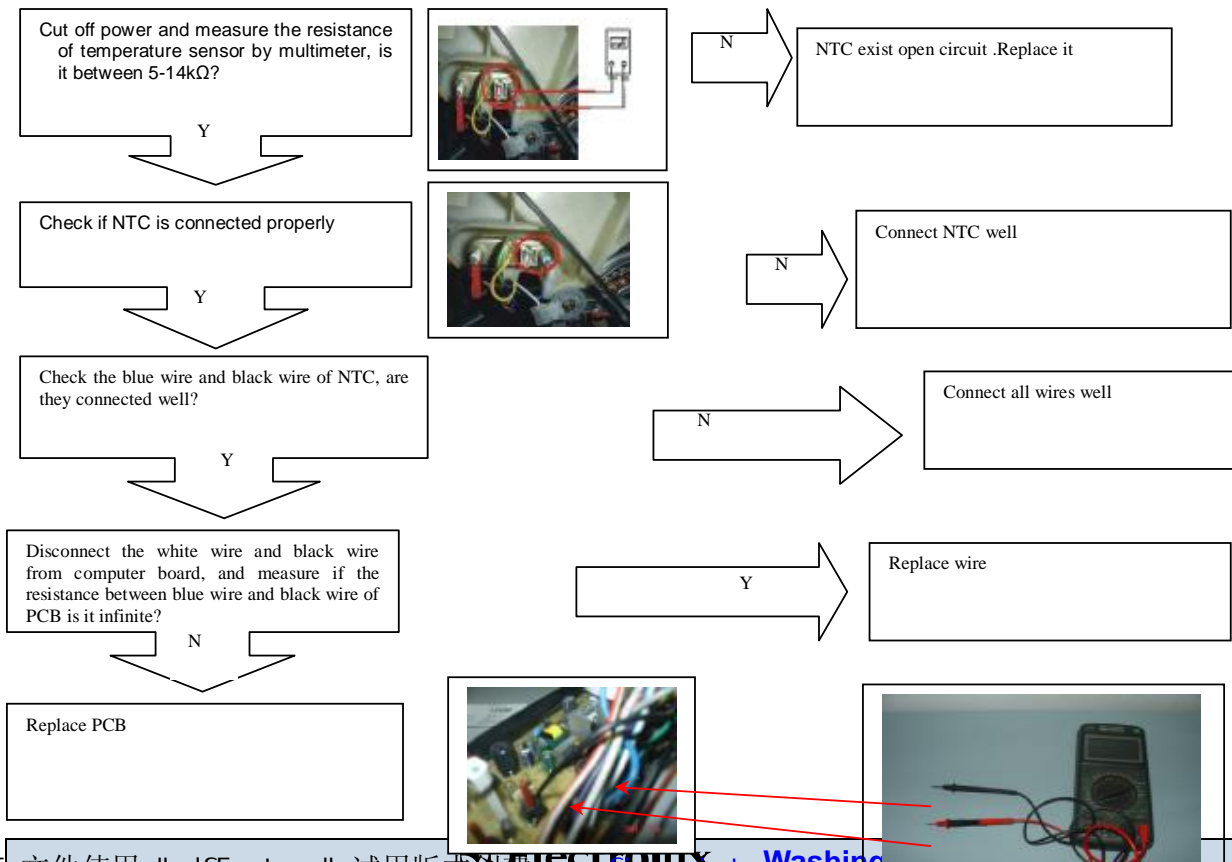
Cut off power and measure the resistance of temperature sensor by multimeter, is it between 5-14kΩ?

Y

N

NTC exist open circuit .Replace it

Check if NTC is connected properly

Y

N

Connect NTC well

Check the blue wire and black wire of NTC, are they connected well?

Y

N

Connect all wires well

Disconnect the white wire and black wire from computer board, and measure if the resistance between blue wire and black wire of PCB is it infinite?

N

Y

Replace wire

Replace PCB

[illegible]文件使用 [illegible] 试用版 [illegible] Washing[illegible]